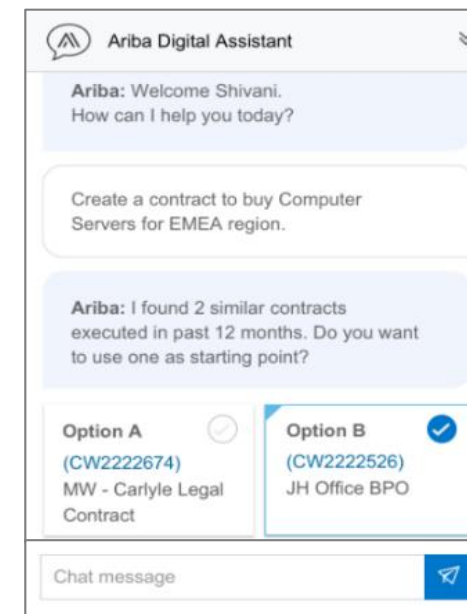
Ariba Digital Assistant

Ariba: Welcome Shivani. How can I help you today?

Create a contract to buy Computer Servers for EMEA region.

Ariba: I found 2 similar contracts executed in past 12 months. Do you want to use one as starting point?

Option A
(CW2222674)
MW - Carlyle Legal Contract

Option B
(CW2222526)
JH Office BPO

Chat message